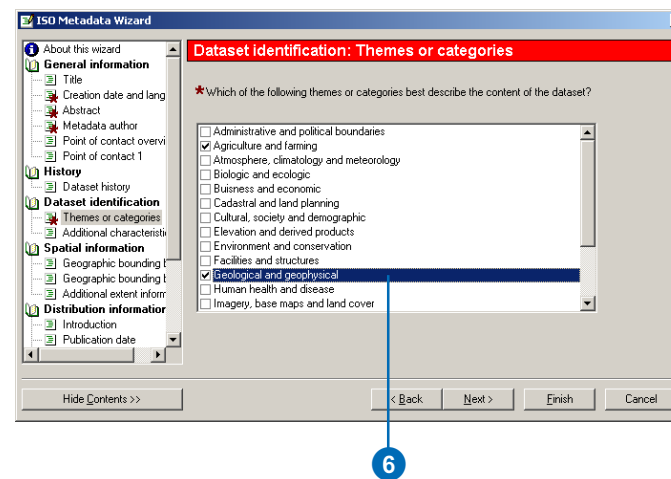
ISO Metadata Wizard

About this wizard
General information
Title
Creation date and lang
Abstract
Metadata author
Point of contact overvi
Point of contact 1
History
Dataset history
Dataset identification
Themes or categories
Additional characteristi
Spatial information
Geographic bounding b
Geographic bounding b
Additional extent inform
Distribution information
Introduction
Publication date

Dataset identification: Themes or categories

* Which of the following themes or categories best describe the content of the dataset?

Administrative and political boundaries
Agriculture and farming
Atmosphere, climatology and meteorology
Biologic and ecologic
Buisness and economic
Cadastral and land planning
Cultural, society and demographic
Elevation and derived products
Environment and conservation
Facilities and structures
Geological and geophysical
Human health and disease
Imagery, base maps and land cover

Hide Contents >>
< Back
Next >
Finish
Cancel

6